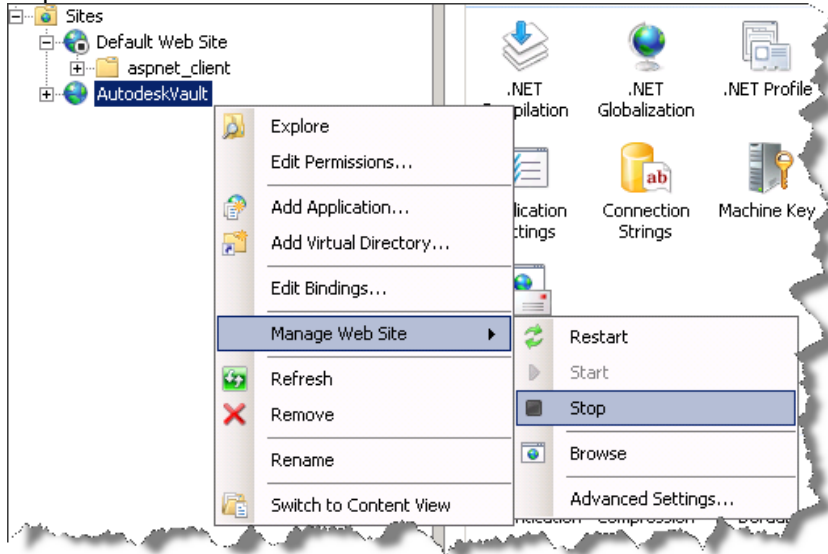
Sites
Default Web Site
aspnet_client
AutodeskVault

.NET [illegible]pilation
.NET Globalization
.NET Profile
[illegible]lication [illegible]ttings
Connection Strings
Machine Key

Explore
Edit Permissions...
Add Application...
Add Virtual Directory...
Edit Bindings...
Manage Web Site
Refresh
Remove
Rename
Switch to Content View

Restart
Start
Stop
Browse
Advanced Settings...